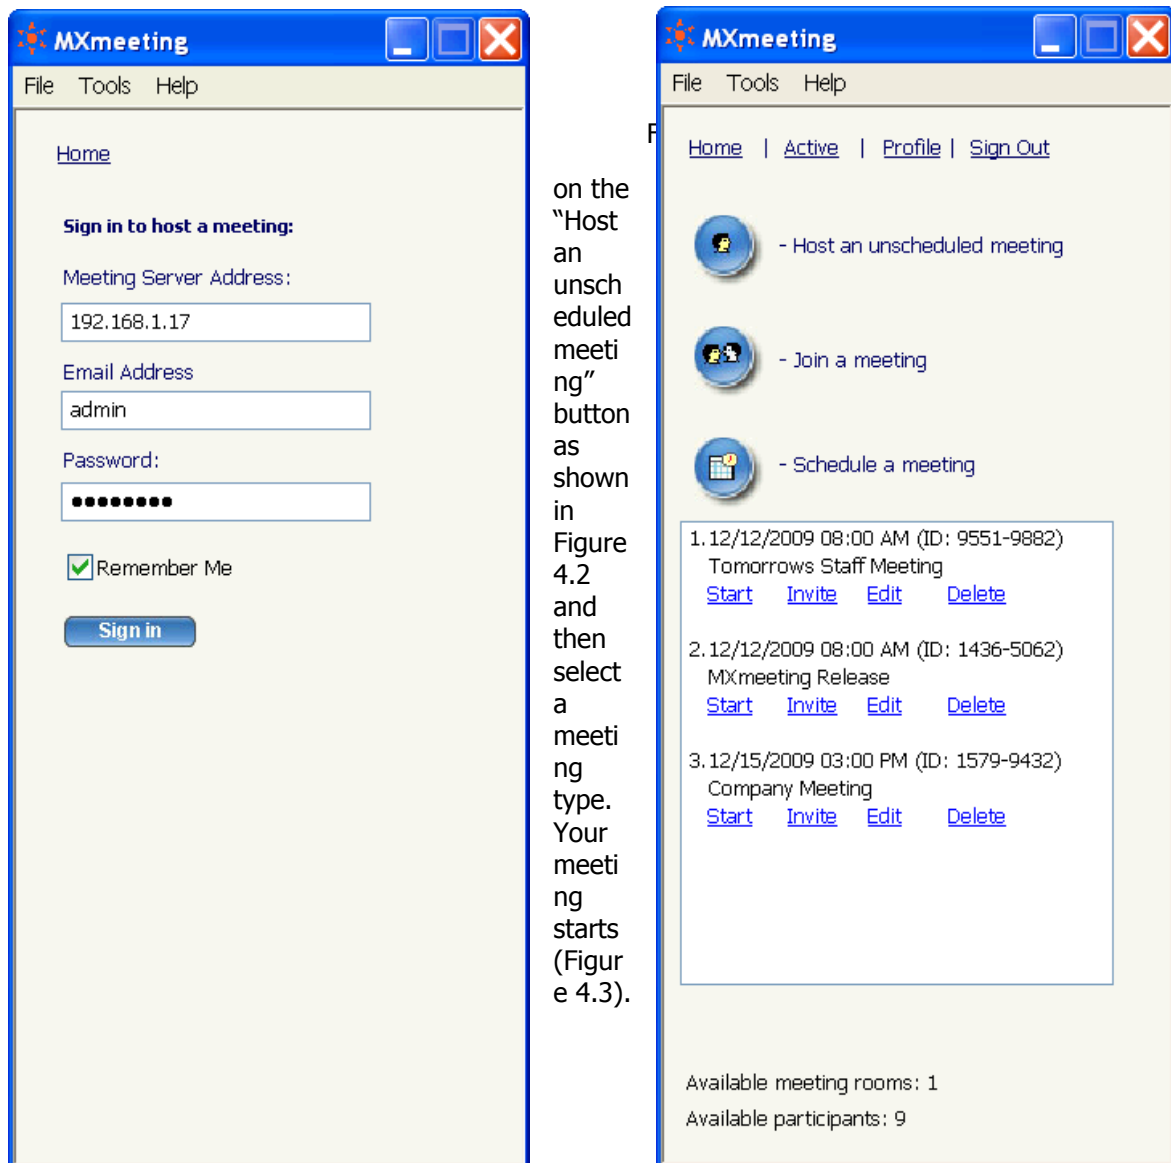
MXmeeting

File Tools Help

Home

Sign in to host a meeting:

Meeting Server Address:

192.168.1.17

Email Address

admin

Password:

●●●●●●●●●

Remember Me

Sign in

F

on the "Host an unscheduled meeting" button as shown in Figure 4.2 and then select a meeting type. Your meeting starts (Figure 4.3).

MXmeeting

File Tools Help

Home | Active | Profile | Sign Out

- Host an unscheduled meeting

- Join a meeting

- Schedule a meeting

1. 12/12/2009 08:00 AM (ID: 9551-9882)
Tomorrows Staff Meeting
Start Invite Edit Delete

2. 12/12/2009 08:00 AM (ID: 1436-5062)
MXmeeting Release
Start Invite Edit Delete

3. 12/15/2009 03:00 PM (ID: 1579-9432)
Company Meeting
Start Invite Edit Delete

Available meeting rooms: 1

Available participants: 9